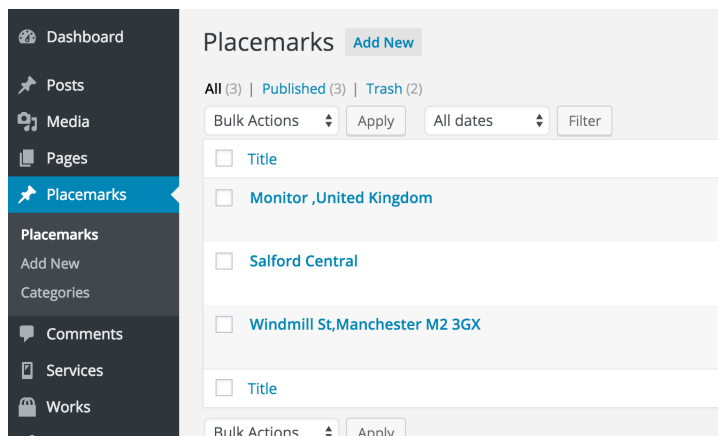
Dashboard
Posts
Media
Pages
Placemarks
Placemarks
Add New
Categories
Comments
Services
Works

Placemarks Add New

All (3) | Published (3) | Trash (2)

Bulk Actions Apply All dates Filter

Title

Monitor ,United Kingdom

Salford Central

Windmill St,Manchester M2 3GX

Title

Bulk Actions Apply